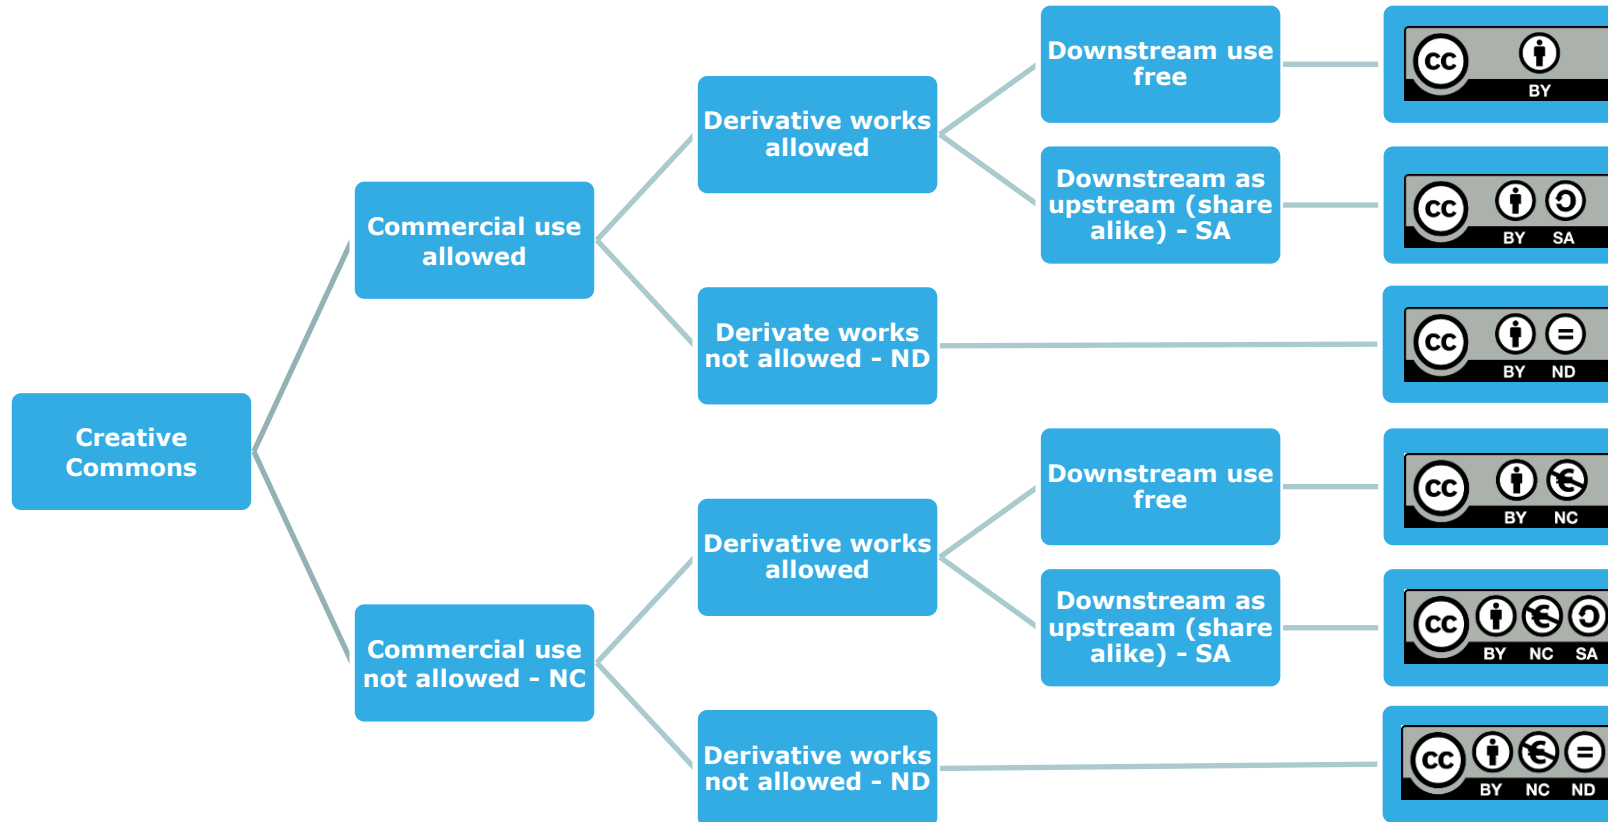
Creative Commons

Commercial use allowed

Derivative works allowed

Downstream use free

CC BY

Downstream as upstream (share alike) - SA

CC BY SA

Derivate works not allowed - ND

CC BY ND

Commercial use not allowed - NC

Derivative works allowed

Downstream use free

CC BY NC

Downstream as upstream (share alike) - SA

CC BY NC SA

Derivative works not allowed - ND

CC BY NC ND